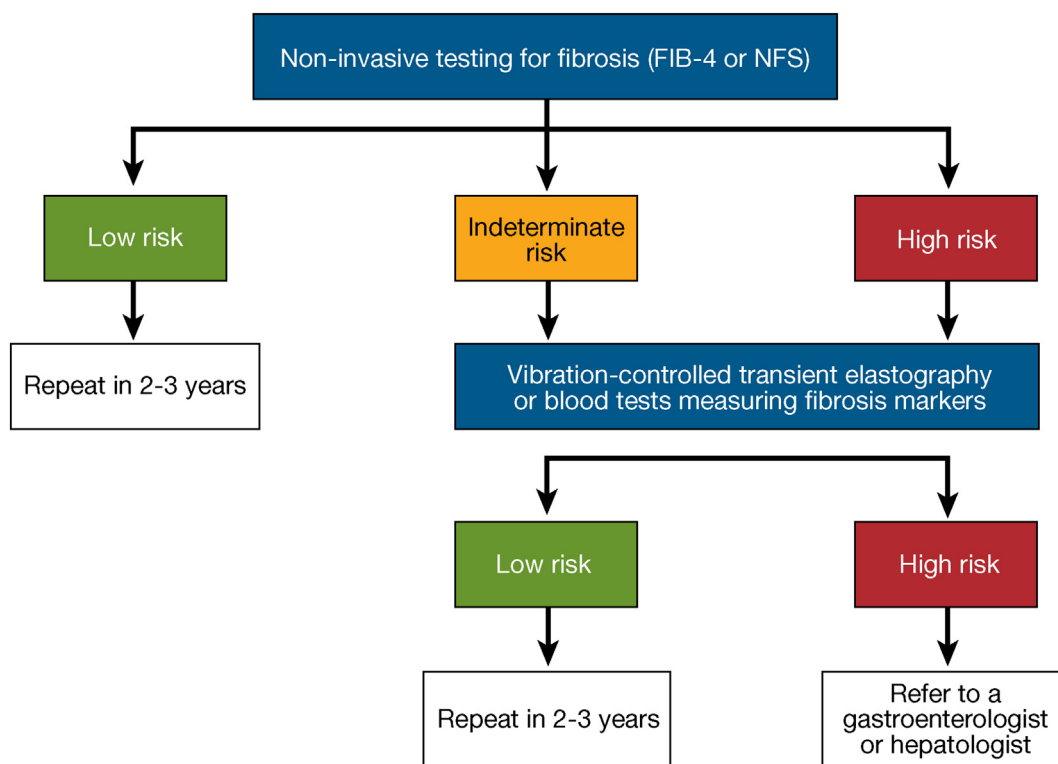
Non-invasive testing for fibrosis (FIB-4 or NFS)

Low risk

Indeterminate risk

High risk

Repeat in 2-3 years

Vibration-controlled transient elastography or blood tests measuring fibrosis markers

Low risk

High risk

Repeat in 2-3 years

Refer to a gastroenterologist or hepatologist